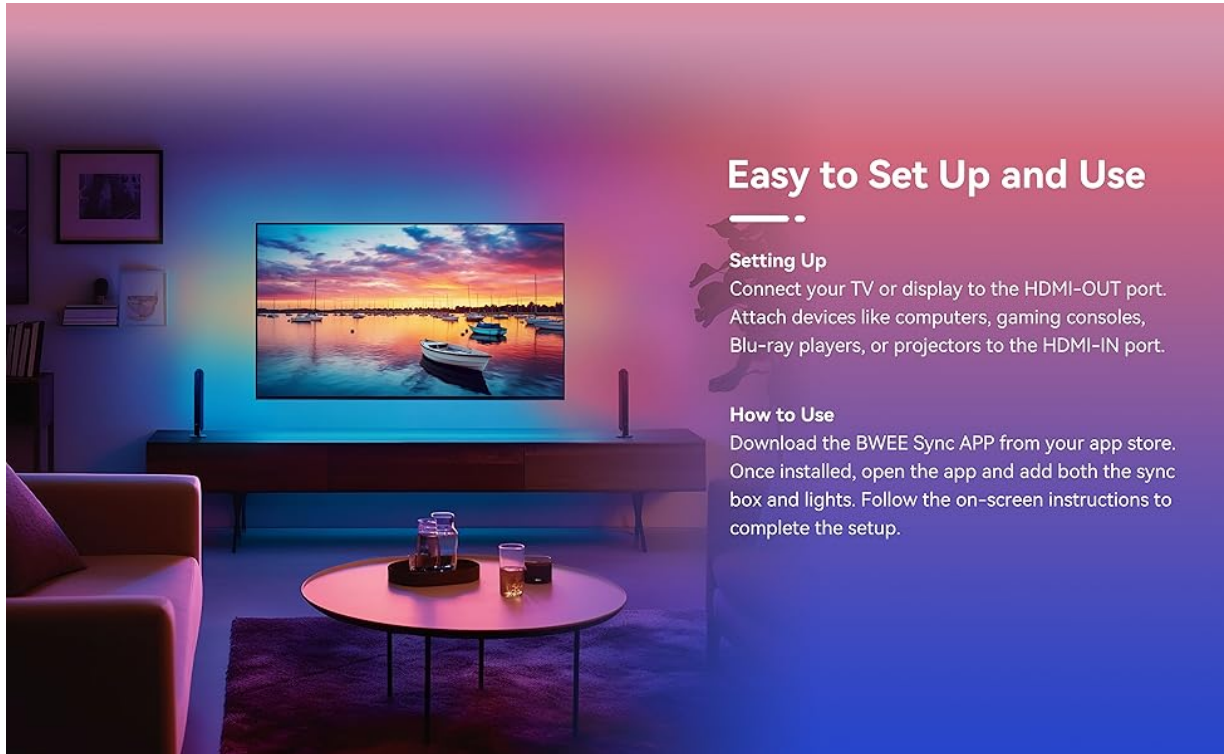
Easy to Set Up and Use

Setting Up
Connect your TV or display to the HDMI-OUT port. Attach devices like computers, gaming consoles, Blu-ray players, or projectors to the HDMI-IN port.

How to Use
Download the BWEE Sync APP from your app store. Once installed, open the app and add both the sync box and lights. Follow the on-screen instructions to complete the setup.